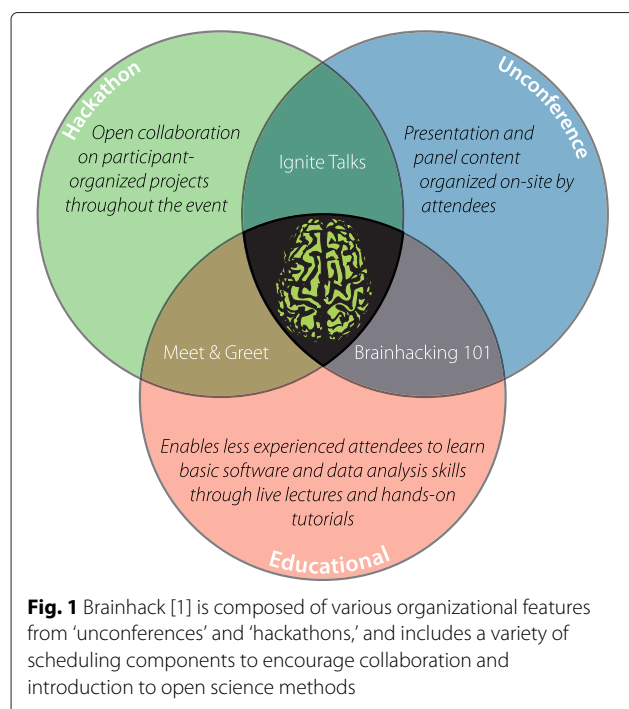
Hackathon

Open collaboration on participant-organized projects throughout the event

Unconference

Presentation and panel content organized on-site by attendees

Ignite Talks

Meet & Greet

Brainhacking 101

Enables less experienced attendees to learn basic software and data analysis skills through live lectures and hands-on tutorials

Educational

**Fig. 1** Brainhack [1] is composed of various organizational features from 'unconferences' and 'hackathons,' and includes a variety of scheduling components to encourage collaboration and introduction to open science methods